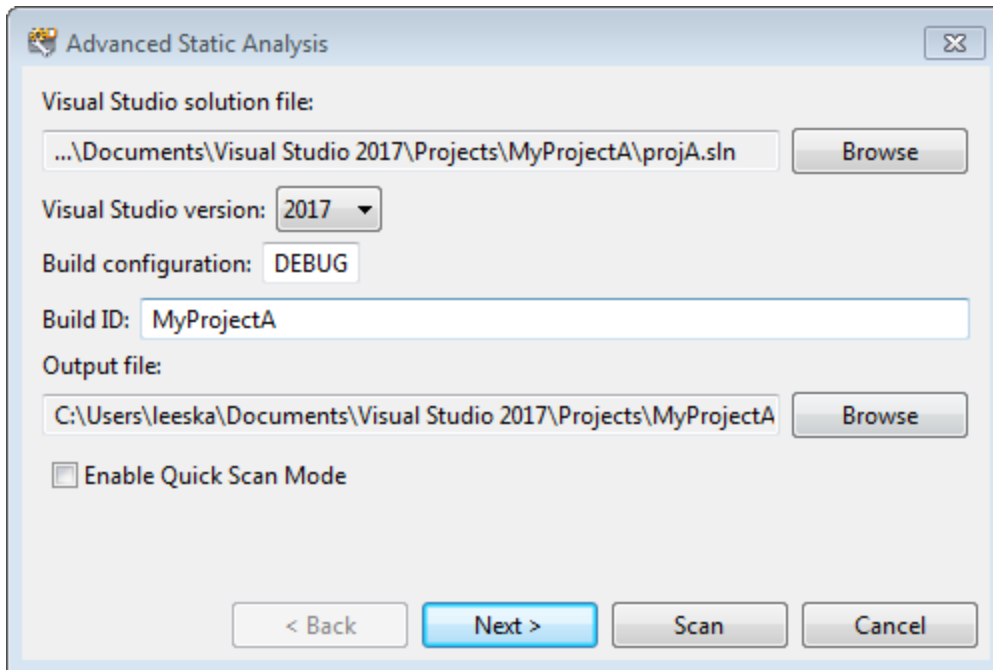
Advanced Static Analysis

Visual Studio solution file:

...\Documents\Visual Studio 2017\Projects\MyProjectA\projA.sln

Browse

Visual Studio version: 2017

Build configuration: DEBUG

Build ID: MyProjectA

Output file:

C:\Users\leeska\Documents\Visual Studio 2017\Projects\MyProjectA

Browse

Enable Quick Scan Mode

< Back

Next >

Scan

Cancel